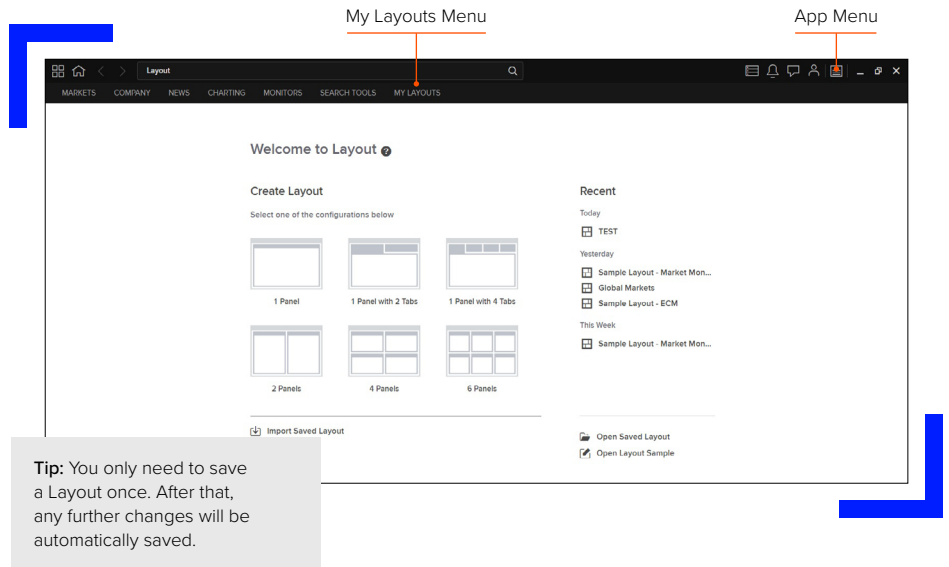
My Layouts Menu

App Menu

Layout

MARKETS COMPANY NEWS CHARTING MONITORS SEARCH TOOLS MY LAYOUTS

Welcome to Layout

Create Layout

Select one of the configurations below

1 Panel

1 Panel with 2 Tabs

1 Panel with 4 Tabs

2 Panels

4 Panels

6 Panels

Import Saved Layout

Recent

Today

TEST

Yesterday

Sample Layout - Market Mon...

Global Markets

Sample Layout - ECM

This Week

Sample Layout - Market Mon...

Open Saved Layout

Open Layout Sample

**Tip:** You only need to save a Layout once. After that, any further changes will be automatically saved.